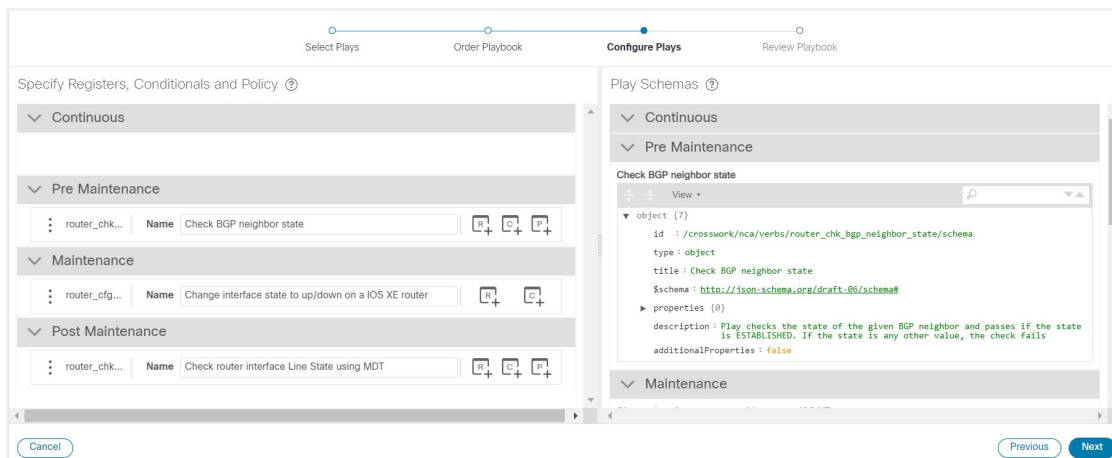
Select Plays Order Playbook Configure Plays Review Playbook

Specify Registers, Conditionals and Policy ⑦

Continuous

Pre Maintenance

router_chk... Name Check BGP neighbor state

R+ C+ P+

Maintenance

router_cfg... Name Change interface state to up/down on a IOS XE router

R+ C+

Post Maintenance

router_chk... Name Check router interface Line State using MDT

R+ C+ P+

Play Schemas ⑦

Continuous

Pre Maintenance

Check BGP neighbor state

View

object {7}

id : /crosswork/nca/verbs/router_chk_bgp_neighbor_state/schema

type : object

title : Check BGP neighbor state

$schema : http://json-schema.org/draft-06/schema#

properties {0}

description : Play checks the state of the given BGP neighbor and passes if the state is ESTABLISHED. If the state is any other value, the check fails

additionalProperties : false

Maintenance

Cancel

Previous Next